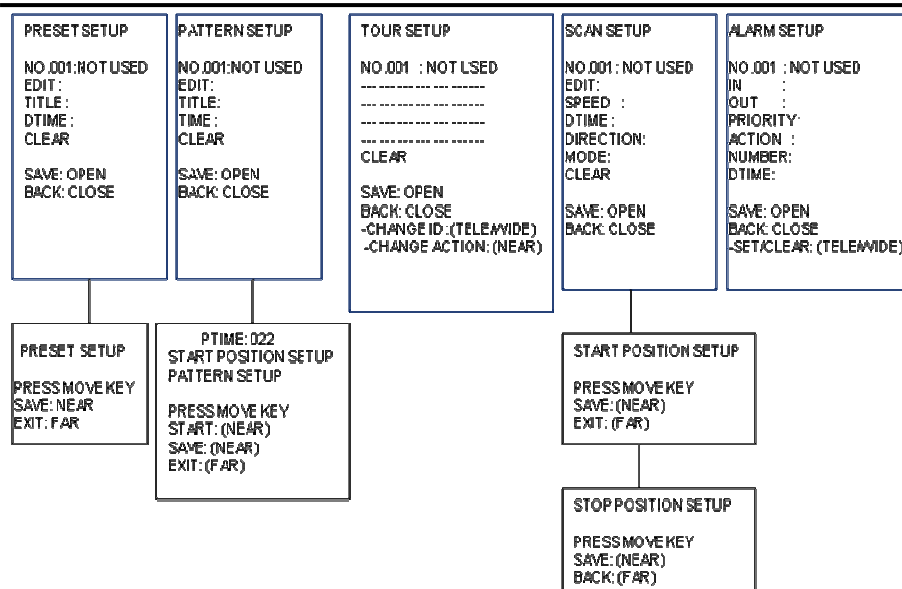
PRESET SETUP

NO.001:NOT USED
EDIT:
TITLE:
DTIME:
CLEAR

SAVE: OPEN
BACK: CLOSE

PATTERN SETUP

NO.001:NOT USED
EDIT:
TITLE:
TIME:
CLEAR

SAVE: OPEN
BACK: CLOSE

TOUR SETUP

NO.001 : NOT USED
---------------------
---------------------
---------------------
---------------------
CLEAR

SAVE: OPEN
BACK: CLOSE
-CHANGE ID: (TELE/WIDE)
-CHANGE ACTION: (NEAR)

SCAN SETUP

NO.001: NOT USED
EDIT:
SPEED :
DTIME:
DIRECTION:
MODE:
CLEAR

SAVE: OPEN
BACK: CLOSE

ALARM SETUP

NO.001 : NOT USED
IN :
OUT :
PRIORITY:
ACTION :
NUMBER:
DTIME:

SAVE: OPEN
BACK: CLOSE
-SET/CLEAR: (TELE/WIDE)

PRESET SETUP

PRESS MOVE KEY
SAVE: NEAR
EXIT: FAR

PTIME: 022
START POSITION SETUP
PATTERN SETUP

PRESS MOVE KEY
START: (NEAR)
SAVE: (NEAR)
EXIT: (FAR)

START POSITION SETUP

PRESS MOVE KEY
SAVE: (NEAR)
EXIT: (FAR)

STOP POSITION SETUP

PRESS MOVE KEY
SAVE: (NEAR)
BACK: (FAR)